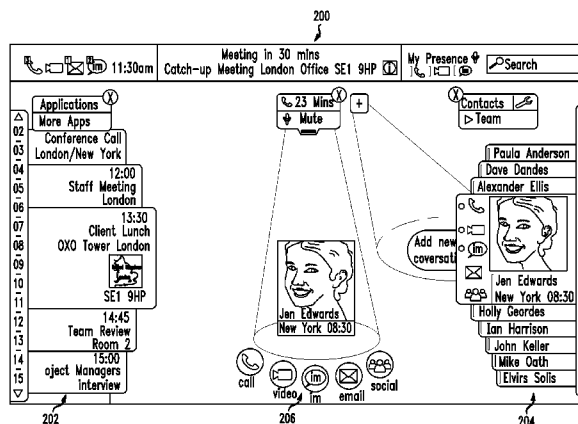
200

11:30am | Meeting in 30 mins Catch-up Meeting London Office SE1 9HP | My Presence | Search

Applications
More Apps
02
03 Conference Call London/New York
04
05 12:00 Staff Meeting London
06
07 13:30 Client Lunch
08 OXO Tower London
09
10
11 SE1 9HP
12
13 14:45 Team Review Room 2
14 15:00
15 oject Managers interview

23 Mins
Mute
+

Jen Edwards
New York 08:30

call
video
im
email
social

Contacts
Team
Paula Anderson
Dave Dandes
Alexander Ellis
Add new coversati
Jen Edwards
New York 08:30
Holly Geordes
Ian Harrison
John Keller
Mike Oath
Elvirs Solis

202
206
204